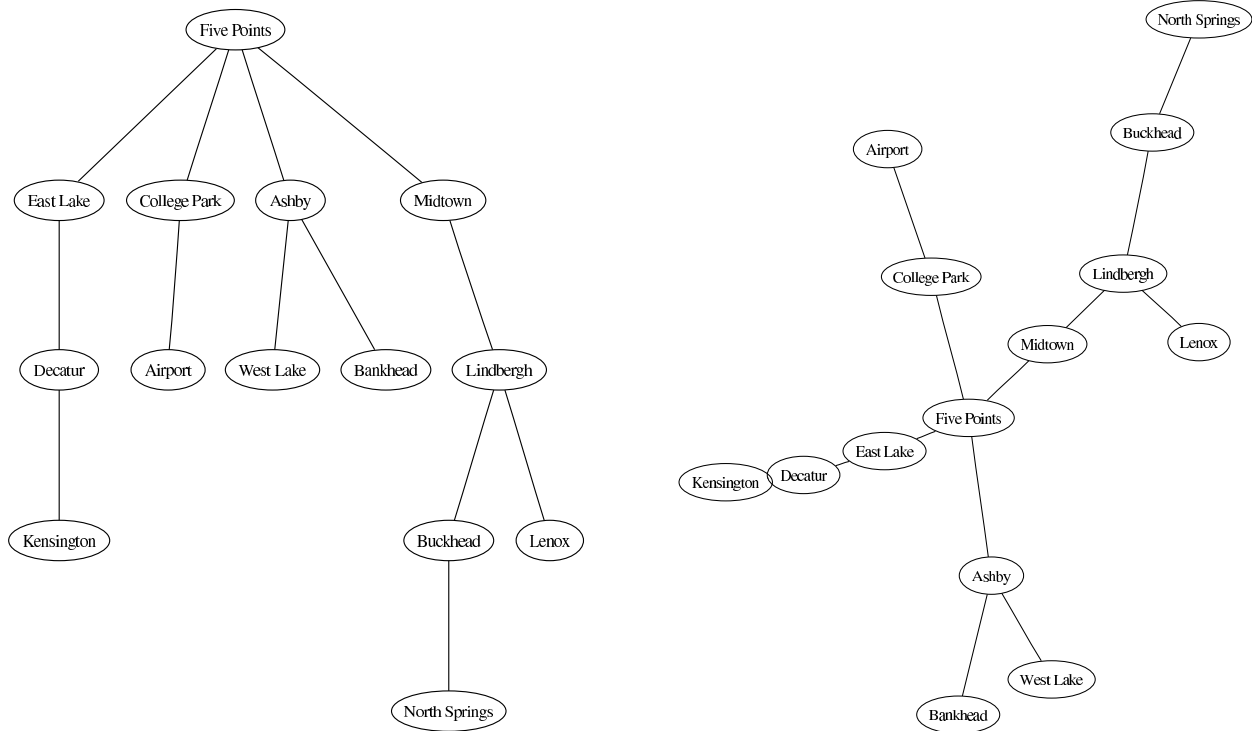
Five Points

East Lake College Park Ashby Midtown

Decatur Airport West Lake Bankhead Lindbergh

Kensington Buckhead Lenox

North Springs

North Springs

Buckhead

Airport

Lindbergh

College Park

Midtown

Lenox

Five Points

East Lake

Kensington Decatur

Ashby

West Lake

Bankhead